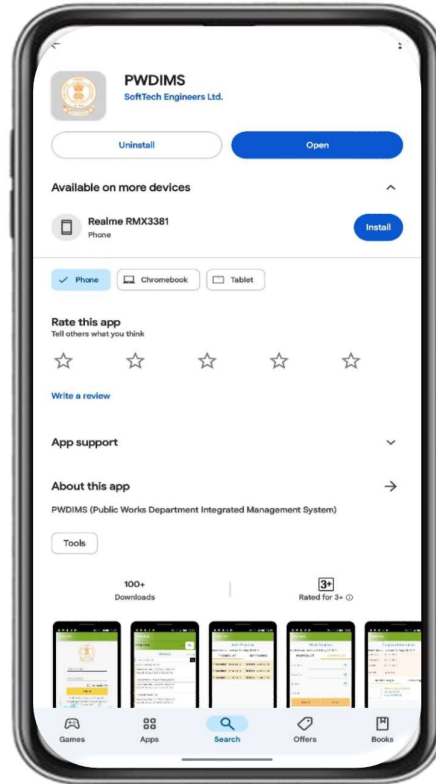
PWDIMS
SoftTech Engineers Ltd.

Uninstall

Open

Available on more devices

Realme RMX3381
Phone

Install

Phone

Chromebook

Tablet

Rate this app
Tell others what you think

Write a review

App support

About this app

PWDIMS (Public Works Department Integrated Management System)

Tools

100+
Downloads

3+
Rated for 3+ ⓘ

Games

Apps

Search

Offers

Books